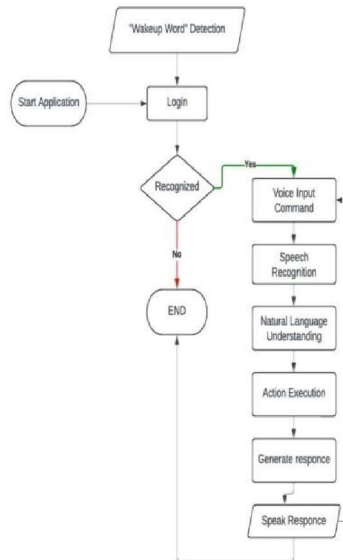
"Wakeup Word" Detection

Start Application

Login

Recognized

Yes

No

END

Voice Input Command

Speech Recognition

Natural Language Understanding

Action Execution

Generate responce

Speak Responce